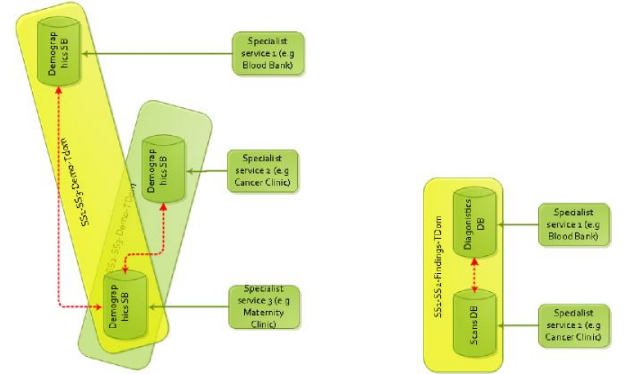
Demographics SB

Specialist service 1 (e.g Blood Bank)

SS1-SS3-Demo-TDom

Demographics SB

Specialist service 2 (e.g Cancer Clinic)

SS2-SS3-Demo-TDom

Demographics SB

Specialist service 3 (e.g Maternity Clinic)

SS1-SS2-Findings-TDom

Diagonistics DB

Specialist service 1 (e.g Blood Bank)

Scans DB

Specialist service 2 (e.g Cancer Clinic)